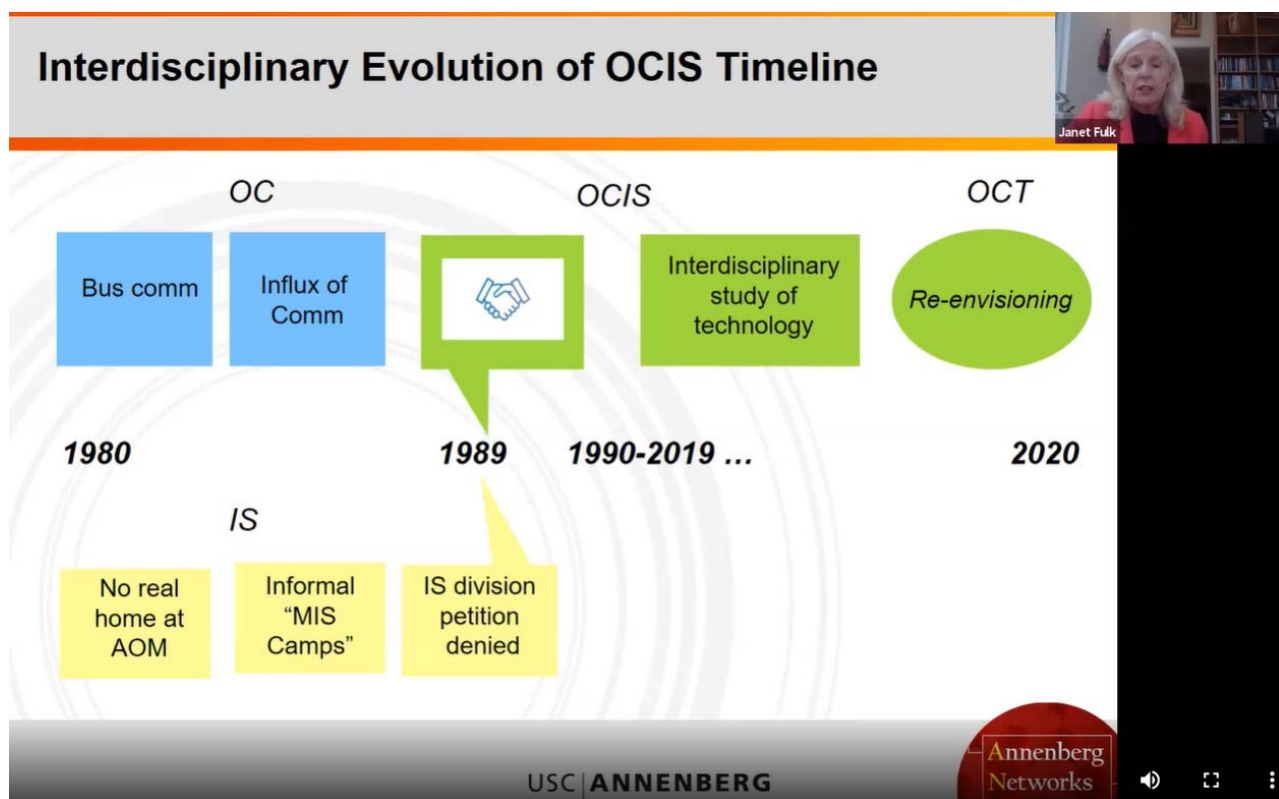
Interdisciplinary Evolution of OCIS Timeline

Janet Fulk

OC

OCIS

OCT

Bus comm

Influx of Comm

Interdisciplinary study of technology

Re-envisioning

1980

1989

1990-2019 …

2020

IS

No real home at AOM

Informal "MIS Camps"

IS division petition denied

USC | ANNENBERG

Annenberg Networks